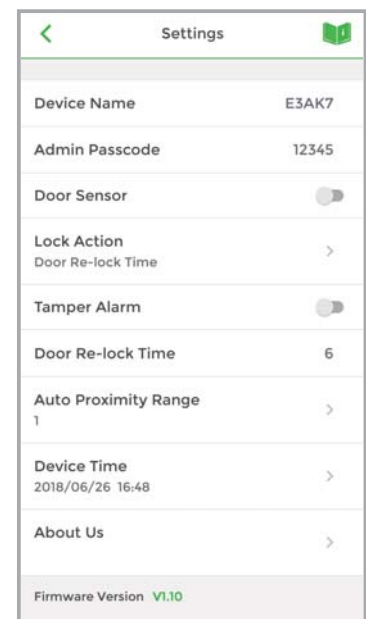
Settings

Device Name E3AK7

Admin Passcode 12345

Door Sensor

Lock Action
Door Re-lock Time

Tamper Alarm

Door Re-lock Time 6

Auto Proximity Range
1

Device Time
2018/06/26 16:48

About Us

Firmware Version V1.10